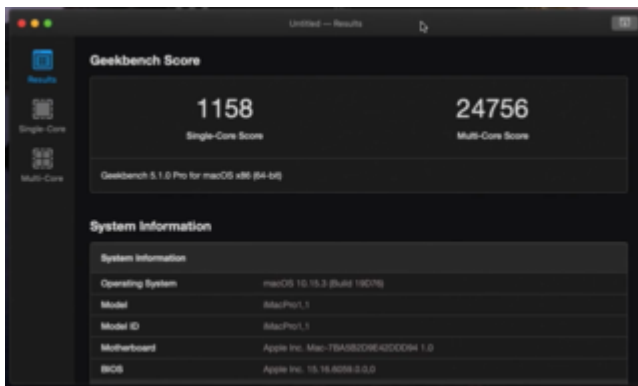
Untitled — Results

Results
Single-Core
Multi-Core

Geekbench Score

1158
Single-Core Score

24756
Multi-Core Score

Geekbench 5.1.0 Pro for macOS x86 (64-bit)

System Information

| System Information | |
|---|---|
| Operating System | macOS 10.15.3 (Build 19D76) |
| Model | iMacPro1,1 |
| Model ID | iMacPro1,1 |
| Motherboard | Apple Inc. Mac-7BA5B2D9E42DDD94 1.0 |
| BIOS | Apple Inc. 15.16.6059.0.0,0 |